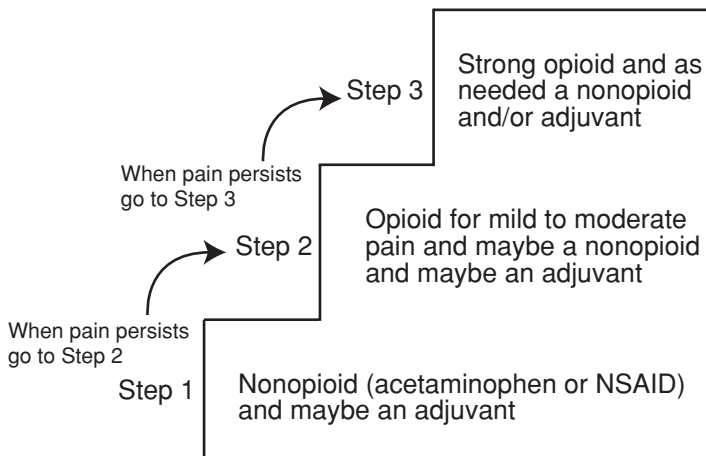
Step 3

Strong opioid and as needed a nonopioid and/or adjuvant

When pain persists go to Step 3

Step 2

Opioid for mild to moderate pain and maybe a nonopioid and maybe an adjuvant

When pain persists go to Step 2

Step 1

Nonopioid (acetaminophen or NSAID) and maybe an adjuvant